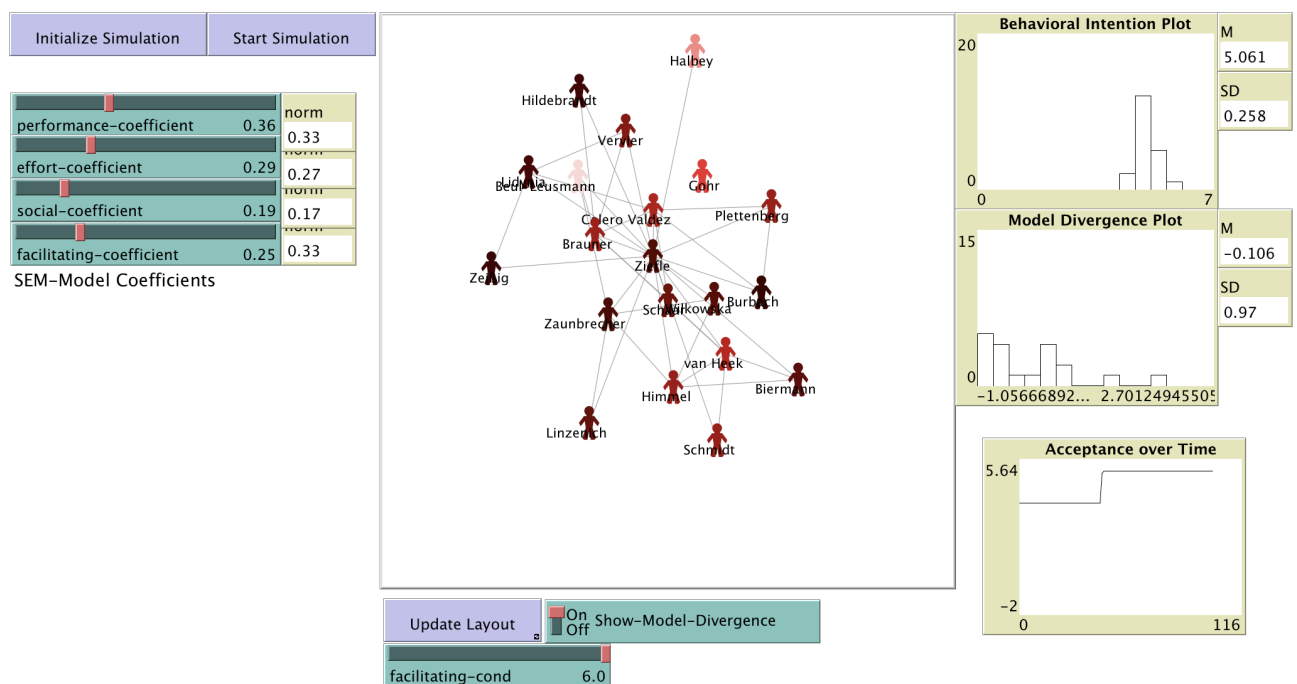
Initialize Simulation

Start Simulation

performance-coefficient 0.36

norm
0.33

effort-coefficient 0.29

norm
0.27

social-coefficient 0.19

norm
0.17

facilitating-coefficient 0.25

norm
0.33

SEM-Model Coefficients

Halbey
Hildebrandt
Vervier
Lidynia
Beul-Leusmann
Gohr
Calero Valdez
Plettenberg
Brauner
Ziefle
Zenig
Burbach
Schaar
Wilkowska
Zaunbrecher
van Heek
Biermann
Himmel
Linzenich
Schmidt

Behavioral Intention Plot
20
0
0
7

M
5.061

SD
0.258

Model Divergence Plot
15
0
-1.05666892...
2.70124945505

M
-0.106

SD
0.97

Acceptance over Time
5.64
-2
0
116

Update Layout

On
Off
Show-Model-Divergence

facilitating-cond 6.0